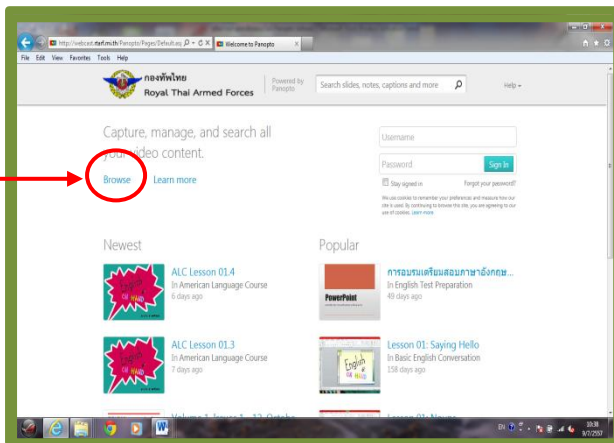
http://webcast.rtarf.mi.th/Panopto/Pages/Default.as  Welcome to Panopto

File Edit View Favorites Tools Help

กองทัพไทย
Royal Thai Armed Forces

Powered by Panopto

Search slides, notes, captions and more

Help

Capture, manage, and search all your video content.

Browse  Learn more

Username

Password

Sign In

Stay signed in

Forgot your password?

We use cookies to remember your preferences and measure how our site is used. By continuing to browse the site, you are agreeing to our use of cookies. Learn more

Newest

ALC Lesson 01.4
In American Language Course
6 days ago

ALC Lesson 01.3
In American Language Course
7 days ago

Popular

การอบรมเตรียมสอบภาษาอังกฤษ...
In English Test Preparation
49 days ago

PowerPoint

Lesson 01: Saying Hello
In Basic English Conversation
158 days ago

English in Hand

EN

3/7/2557